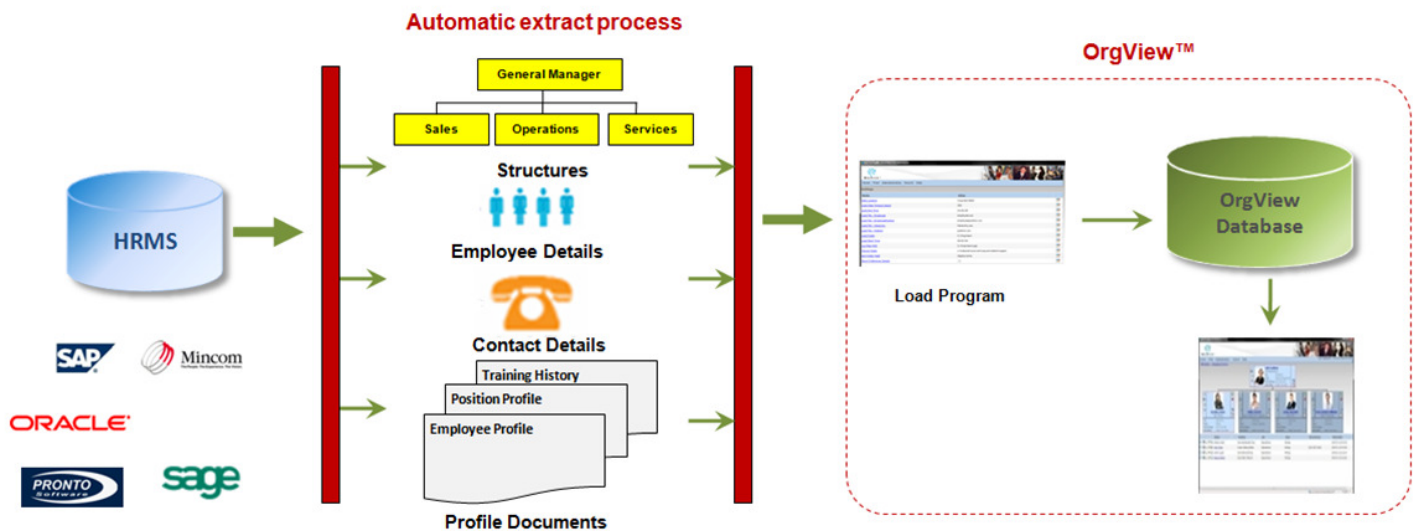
Automatic extract process

OrgView™

General Manager

Sales

Operations

Services

Structures

HRMS

Employee Details

Load Program

OrgView Database

Contact Details

SAP

Mincom

ORACLE

PRONTO Software

sage

Training History

Position Profile

Employee Profile

Profile Documents